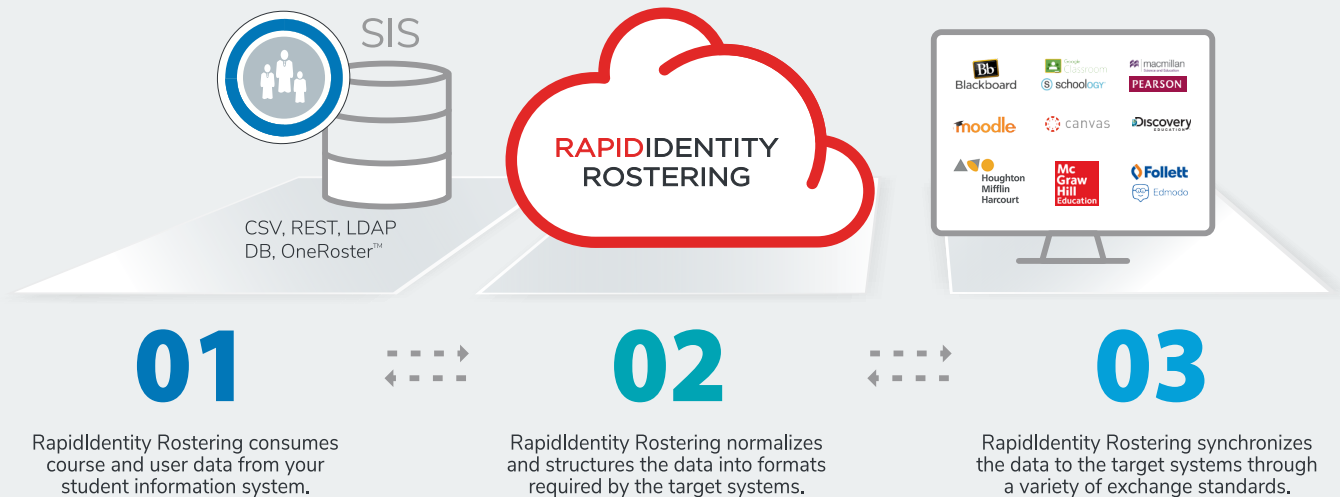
SIS

CSV, REST, LDAP
DB, OneRoster™

RAPIDIDENTITY
ROSTERING

Blackboard
Google Classroom
schoology
macmillan
PEARSON
moodle
canvas
Discovery EDUCATION
Houghton Mifflin Harcourt
Mc Graw Hill Education
Follett
Edmodo

01

RapidIdentity Rostering consumes course and user data from your student information system.

02

RapidIdentity Rostering normalizes and structures the data into formats required by the target systems.

03

RapidIdentity Rostering synchronizes the data to the target systems through a variety of exchange standards.